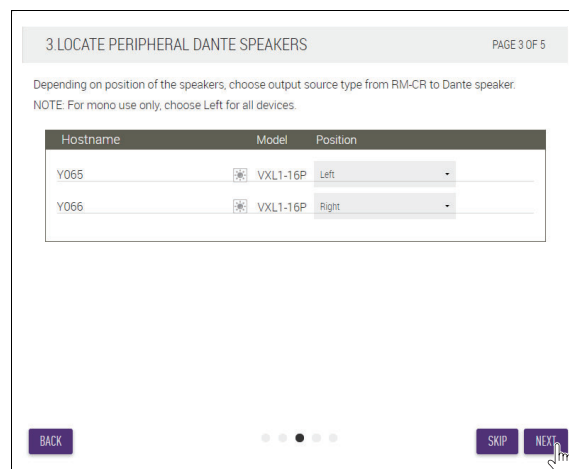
3.LOCATE PERIPHERAL DANTE SPEAKERS

PAGE 3 OF 5

Depending on position of the speakers, choose output source type from RM-CR to Dante speaker.
NOTE: For mono use only, choose Left for all devices.

| Hostname | Model | Position |
|---|---|---|
| Y065 | VXL1-16P | Left |
| Y066 | VXL1-16P | Right |

BACK

SKIP

NEXT